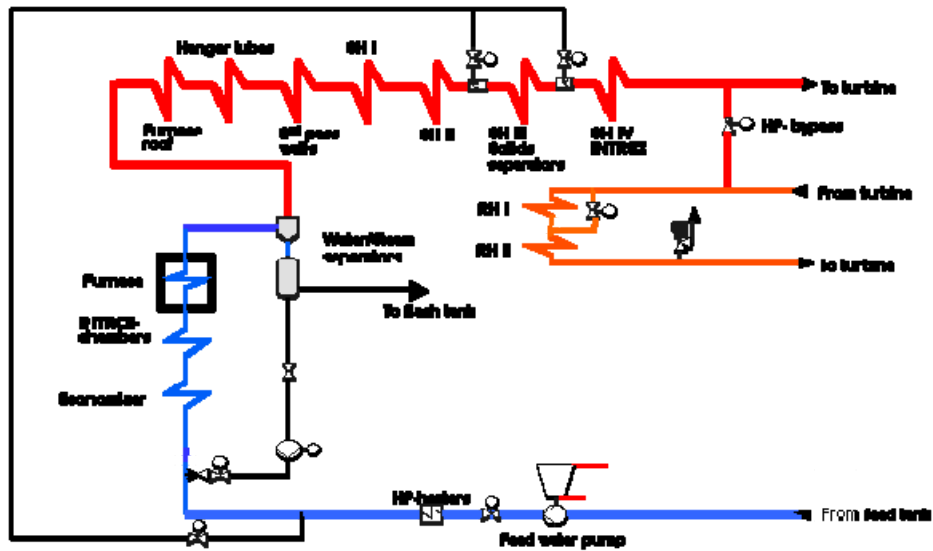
Hanger tubes

SH I

To turbine

Furnace roof

2nd pass walls

SH II

SH III Solids separators

SH IV INTREX

HP- bypass

From turbine

RH I

RH II

To turbine

Water/Steam separators

Furnace

To flash tank

INTREX-chambers

Economizer

HP-heaters

From feed tank

Feed water pump